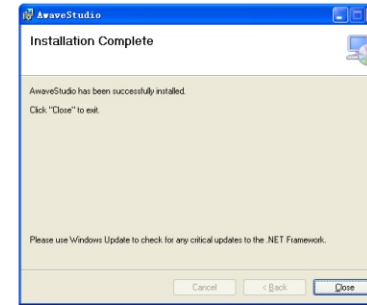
AvaveStudio

Installation Complete

AwaveStudio has been successfully installed.

Click "Close" to exit.

Please use Windows Update to check for any critical updates to the .NET Framework.

Cancel

< Back

Close